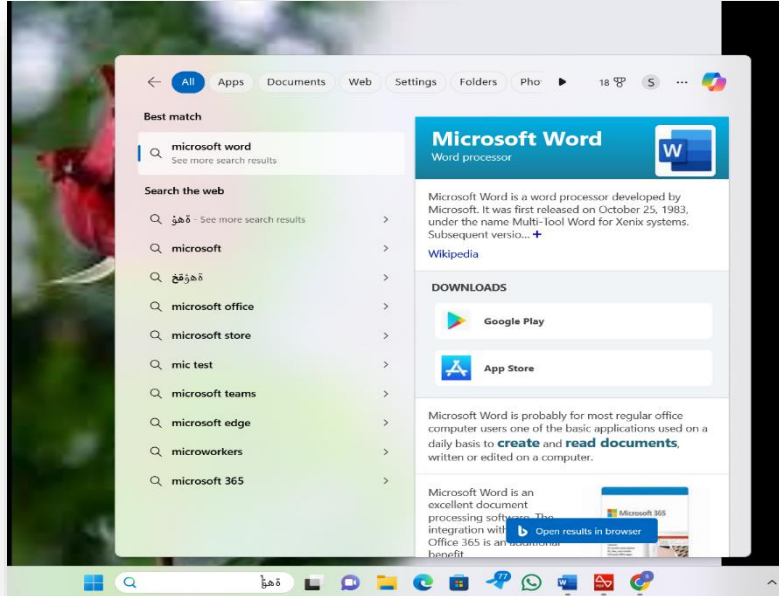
All Apps Documents Web Settings Folders Pho 18 S ···

Best match

microsoft word
See more search results

Search the web

ةهؤ - See more search results

microsoft

ةهؤفخ

microsoft office

microsoft store

mic test

microsoft teams

microsoft edge

microworkers

microsoft 365

Microsoft Word
Word processor

Microsoft Word is a word processor developed by Microsoft. It was first released on October 25, 1983, under the name Multi-Tool Word for Xenix systems. Subsequent versio... +

Wikipedia

DOWNLOADS

Google Play

App Store

Microsoft Word is probably for most regular office computer users one of the basic applications used on a daily basis to **create** and **read documents**, written or edited on a computer.

Microsoft Word is an excellent document processing software. The integration with Office 365 is an additional benefit

Microsoft 365

Open results in browser

ةهؤ